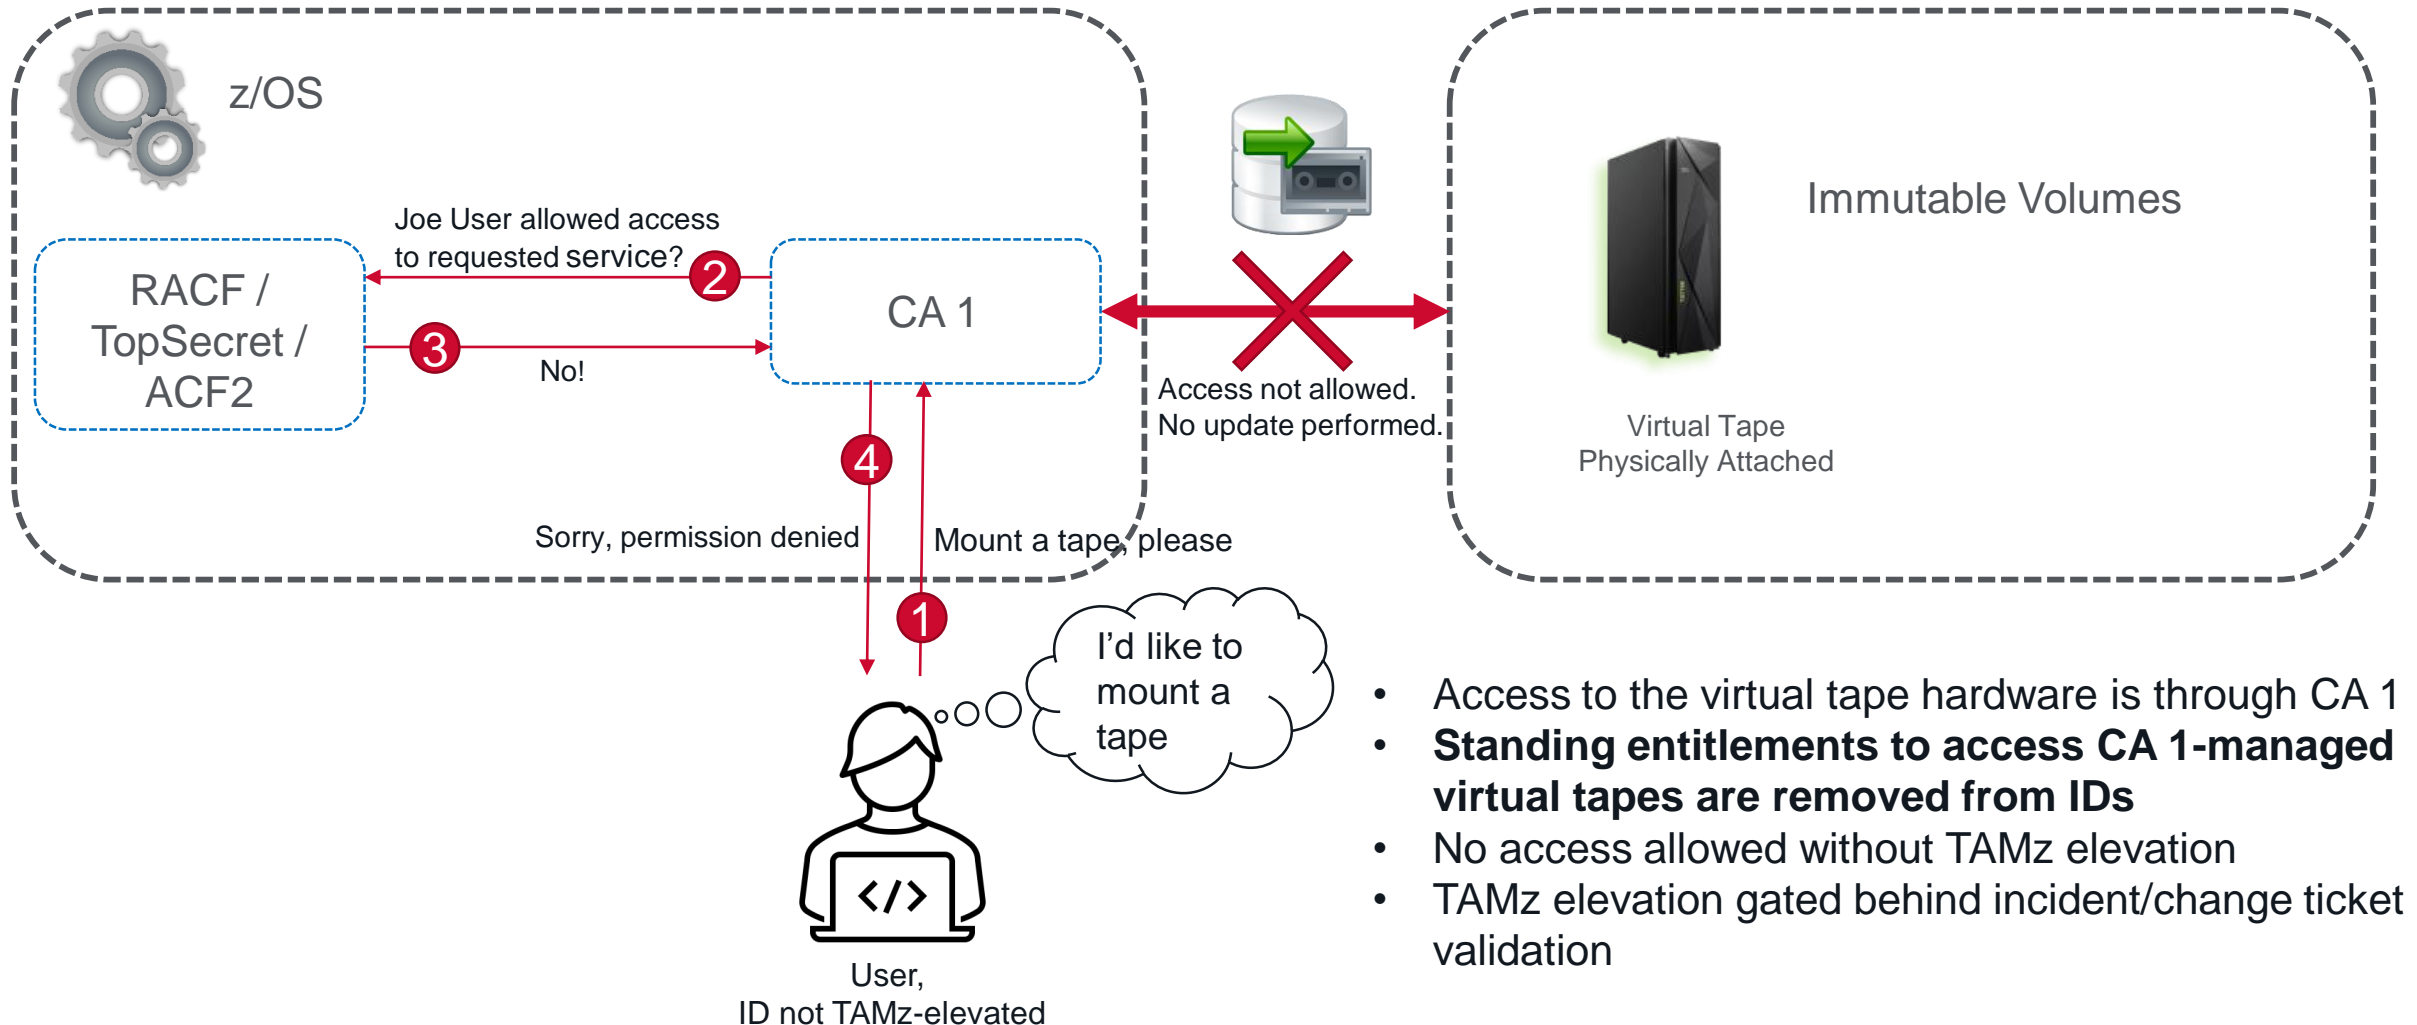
z/OS

Joe User allowed access to requested service?

2

RACF / TopSecret / ACF2

3

No!

CA 1

4

Sorry, permission denied

Mount a tape, please

1

Access not allowed. No update performed.

Immutable Volumes

Virtual Tape Physically Attached

I’d like to mount a tape

User, ID not TAMz-elevated

• Access to the virtual tape hardware is through CA 1
• **Standing entitlements to access CA 1-managed virtual tapes are removed from IDs**
• No access allowed without TAMz elevation
• TAMz elevation gated behind incident/change ticket validation